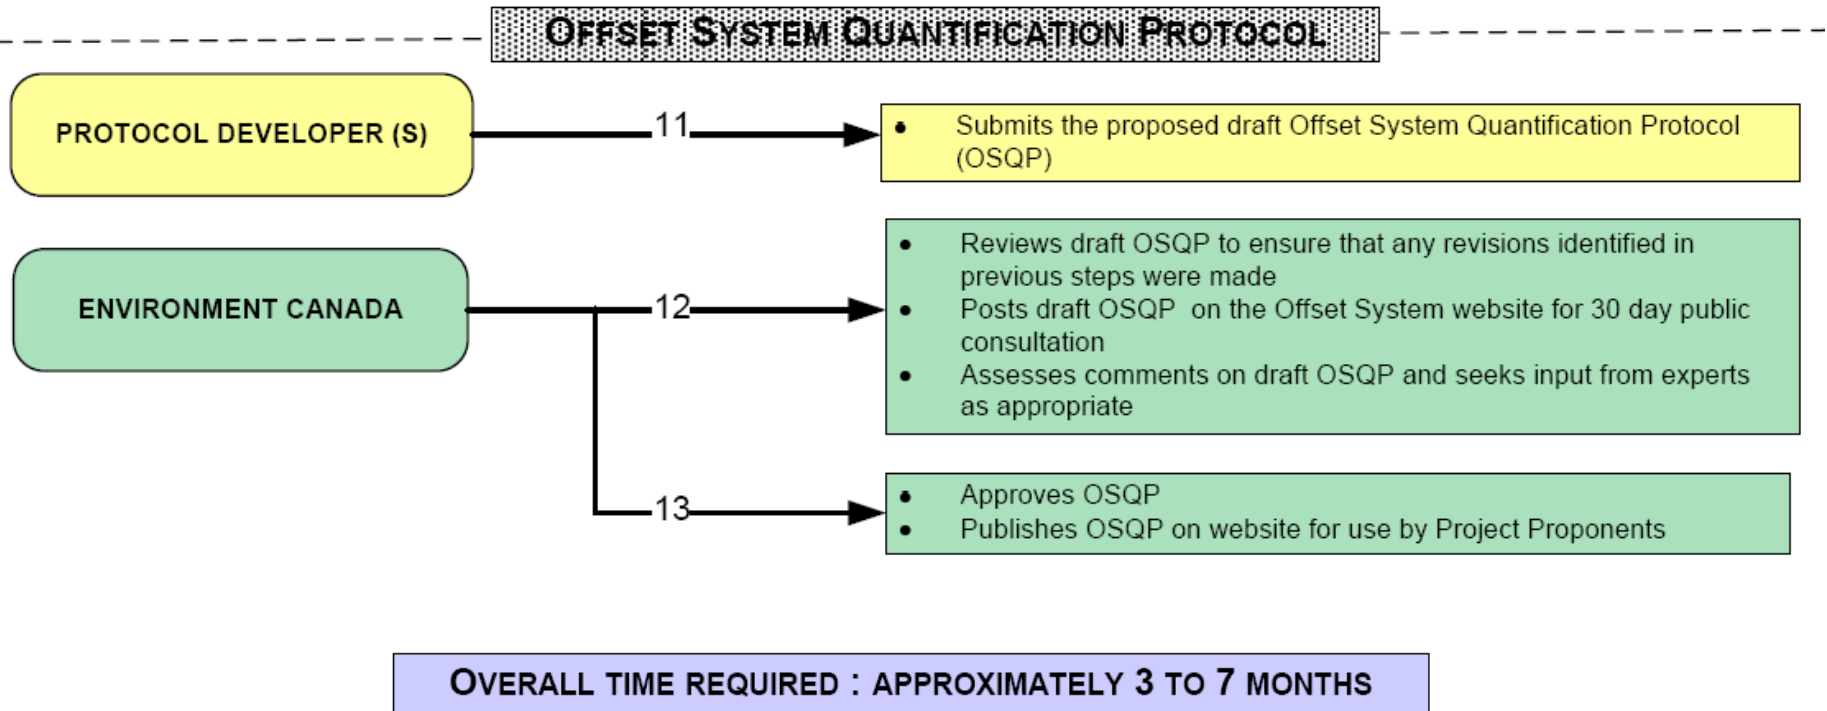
OFFSET SYSTEM QUANTIFICATION PROTOCOL

PROTOCOL DEVELOPER (S)

11

- Submits the proposed draft Offset System Quantification Protocol (OSQP)

ENVIRONMENT CANADA

12

- Reviews draft OSQP to ensure that any revisions identified in previous steps were made
- Posts draft OSQP on the Offset System website for 30 day public consultation
- Assesses comments on draft OSQP and seeks input from experts as appropriate

13

- Approves OSQP
- Publishes OSQP on website for use by Project Proponents

OVERALL TIME REQUIRED : APPROXIMATELY 3 TO 7 MONTHS